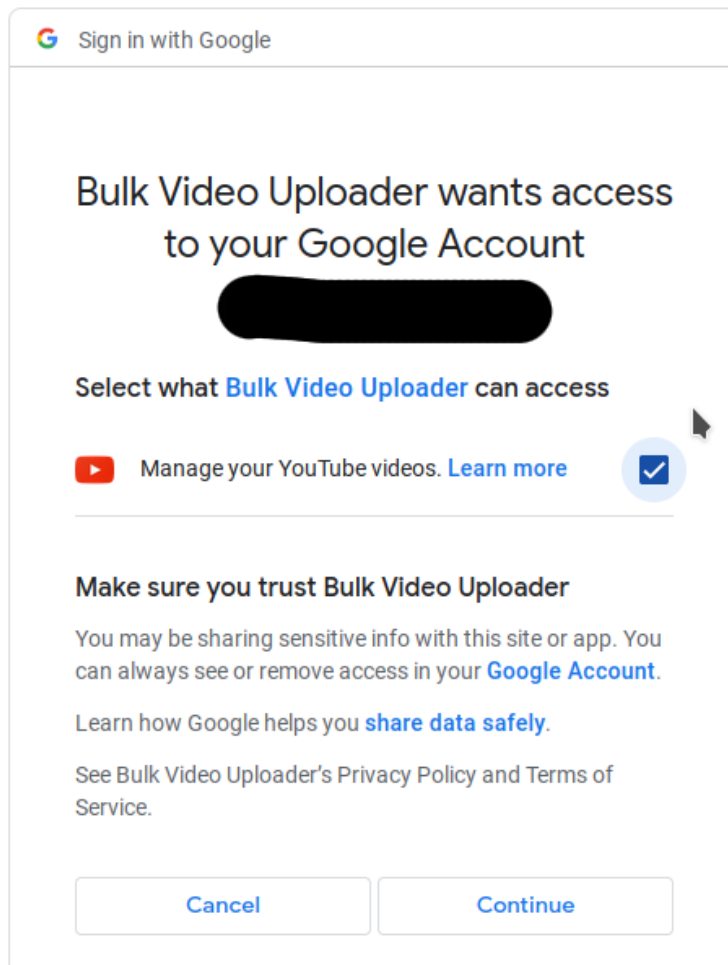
G Sign in with Google

Bulk Video Uploader wants access to your Google Account

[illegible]

Select what Bulk Video Uploader can access

Manage your YouTube videos. Learn more

Make sure you trust Bulk Video Uploader

You may be sharing sensitive info with this site or app. You can always see or remove access in your Google Account.

Learn how Google helps you share data safely.

See Bulk Video Uploader's Privacy Policy and Terms of Service.

Cancel

Continue